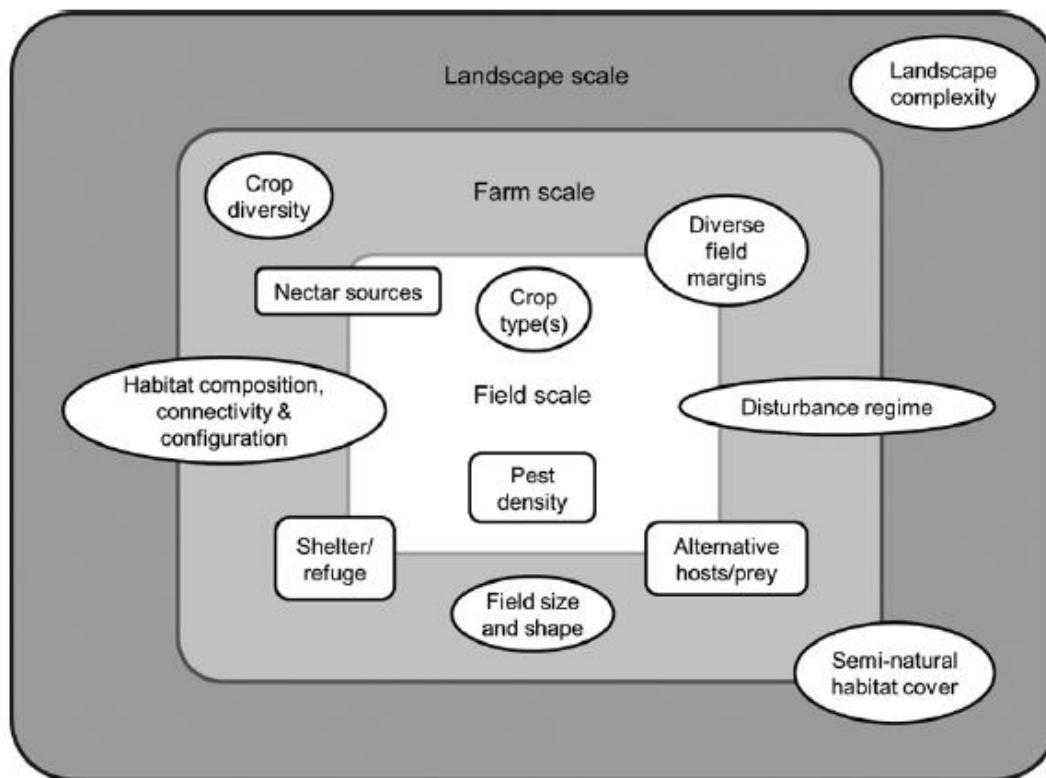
Landscape scale

Landscape complexity

Crop diversity

Farm scale

Diverse field margins

Nectar sources

Crop type(s)

Habitat composition, connectivity & configuration

Field scale

Disturbance regime

Pest density

Shelter/ refuge

Alternative hosts/prey

Field size and shape

Semi-natural habitat cover